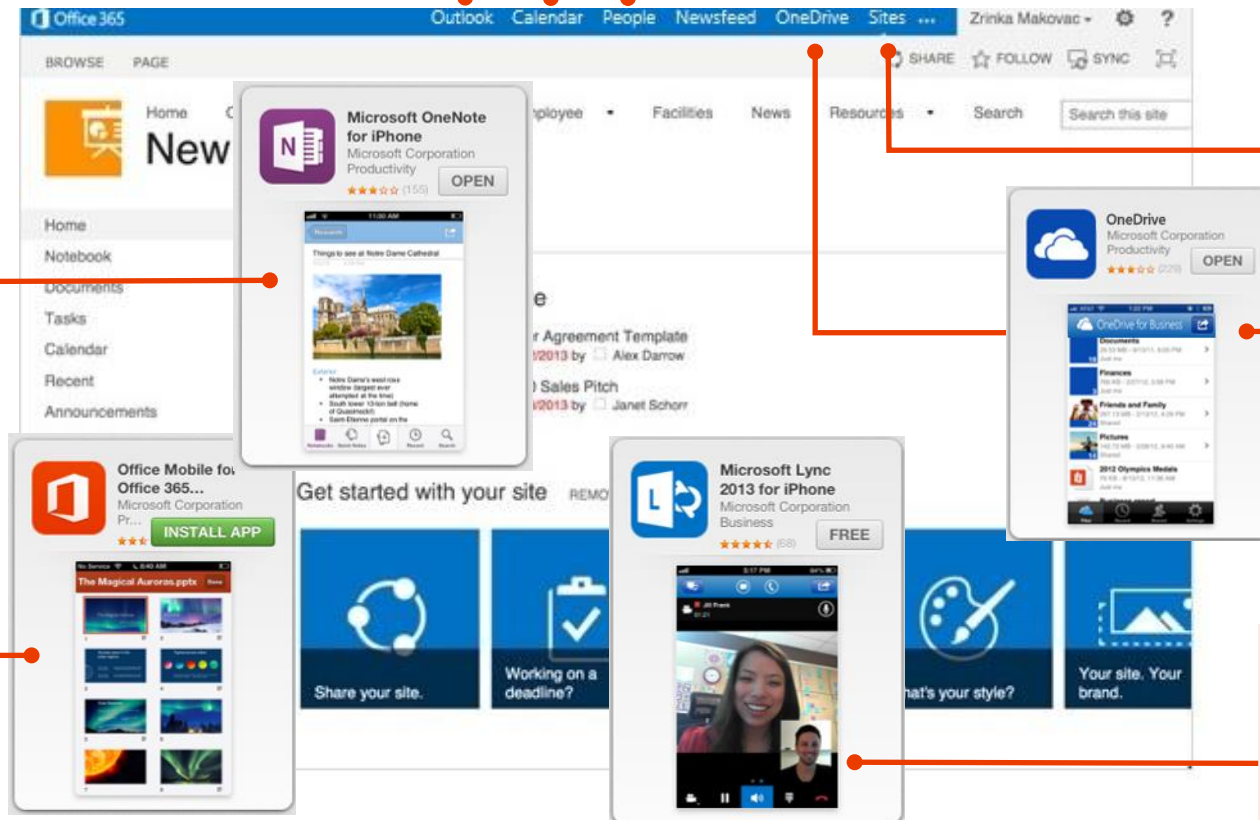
Office 365 Outlook Calendar People Newsfeed OneDrive Sites ... Zrinka Makovac ⚙ ?

BROWSE PAGE SHARE FOLLOW SYNC

Home New Employee Facilities News Resources Search Search this site

Home
Notebook
Documents
Tasks
Calendar
Recent
Announcements

Microsoft OneNote for iPhone
Microsoft Corporation
Productivity
(155)
OPEN

11:00 AM
Research
Things to see at Notre Dame Cathedral

Notebooks Quick Notes Recent Search

e
r Agreement Template
/2013 by Alex Darrow
) Sales Pitch
/2013 by Janet Schorr

OneDrive
Microsoft Corporation
Productivity
(229)
OPEN

OneDrive for Business
Documents
Finances
Friends and Family
Pictures
2012 Olympics Medals

Office Mobile for Office 365...
Microsoft Corporation
Pr...
INSTALL APP

No Service 6:40 AM
The Magical Auroras.pptx Done

Get started with your site REMO

Share your site.
Working on a deadline?
Microsoft Lync 2013 for iPhone
Microsoft Corporation
Business
(68)
FREE

3:17 PM
Jill Frank
01:21

hat's your style?
Your site. Your brand.